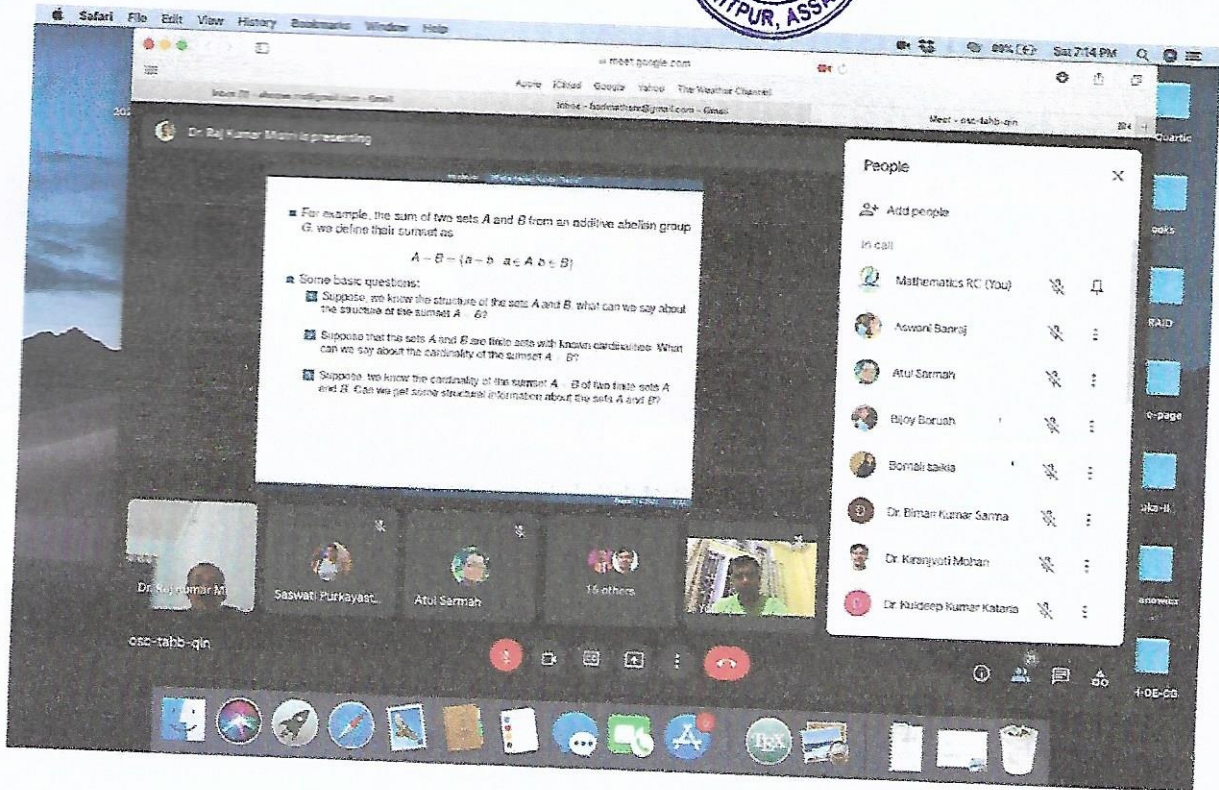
Safari File Edit View History Bookmarks Window Help

PUR, ASS

meet.google.com

Sat 7:14 PM

Apple iCloud Google Yahoo The Weather Channel

Inbox - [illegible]@gmail.com - Gmail

Meet - osc-tabb-qin

Dr. Raj Kumar Mistri is presenting

For example, the sum of two sets $A$ and $B$ from an additive abelian group $G$, we define their sumset as

$A + B = \{a + b : a \in A, b \in B\}$

Some basic questions:

Suppose, we know the structure of the sets $A$ and $B$, what can we say about the structure of the sumset $A + B$?

Suppose that the sets $A$ and $B$ are finite sets with known cardinalities. What can we say about the cardinality of the sumset $A + B$?

Suppose, we know the cardinality of the sumset $A + B$ of two finite sets $A$ and $B$. Can we get some structural information about the sets $A$ and $B$?

People

Add people

In call

Mathematics RC (You)

Aswani Banraj

Atul Sarmah

Bijoy Boruah

Bornali saikia

Dr. Biman Kumar Sarma

Dr. Kiranjyoti Mohan

Dr Kuldeep Kumar Kataria

Dr. Raj Kumar M

Saswati Purkayast...

Atul Sarmah

16 others

You

osc-tabb-qin

Quartic

ooks

RAID

e-page

anowics